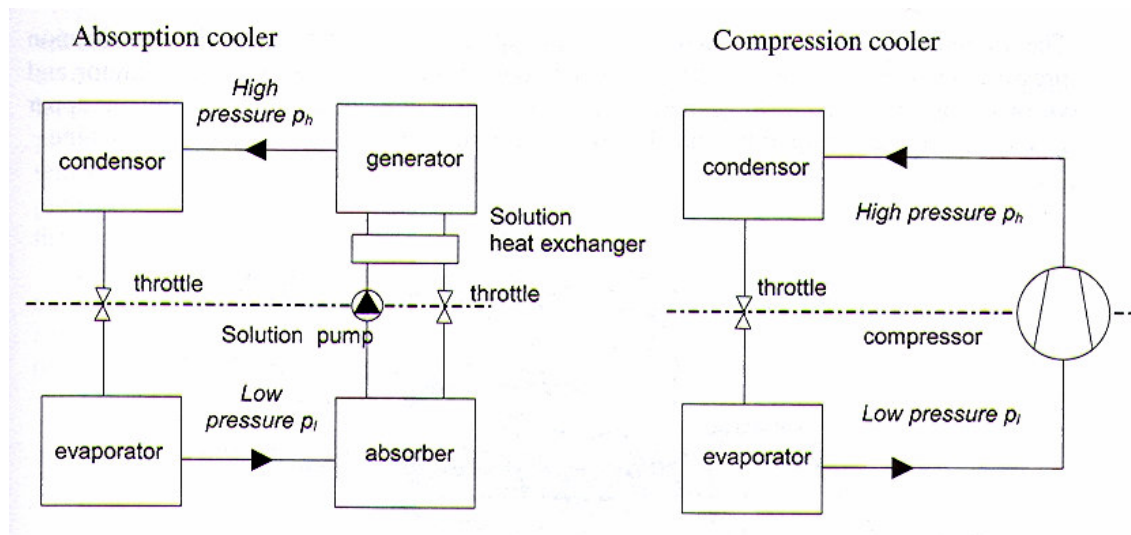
Absorption cooler

High pressure $p_h$

condensor

generator

Solution heat exchanger

throttle

throttle

Solution pump

Low pressure $p_l$

evaporator

absorber

Compression cooler

condensor

High pressure $p_h$

throttle

compressor

Low pressure $p_l$

evaporator